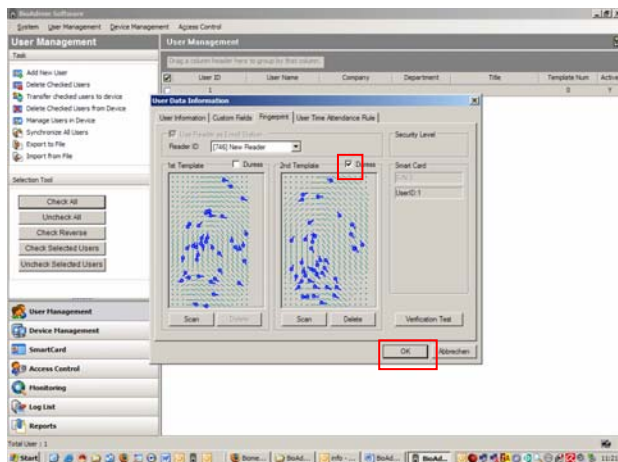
BioAdmin Software

System User Management Device Management Access Control

User Management

Task

Add New User
Delete Checked Users
Transfer checked users to device
Delete Checked Users from Device
Manage Users in Device
Synchronize All Users
Export to File
Import from File

Selection Tool

Check All
Uncheck All
Check Reverse
Check Selected Users
Uncheck Selected Users

User Management
Device Management
SmartCard
Access Control
Monitoring
Log List
Reports

User Management

Drag a column header here to group by that column.

| User ID | User Name | Company | Department | Title | Template Num | Active |
|---|---|---|---|---|---|---|
| 1 | | | | | 0 | Y |

User Data Information

User Information | Custom Fields | Fingerprint | User Time Attendance Rule

Use Reader as Enroll Station
Reader ID [746] New Reader

Security Level

1st Template Duress
2nd Template Duress

Smart Card
CN:1
UserID:1

Scan Delete
Scan Delete
Verification Test

OK Abbrechen

Total User : 1

Start